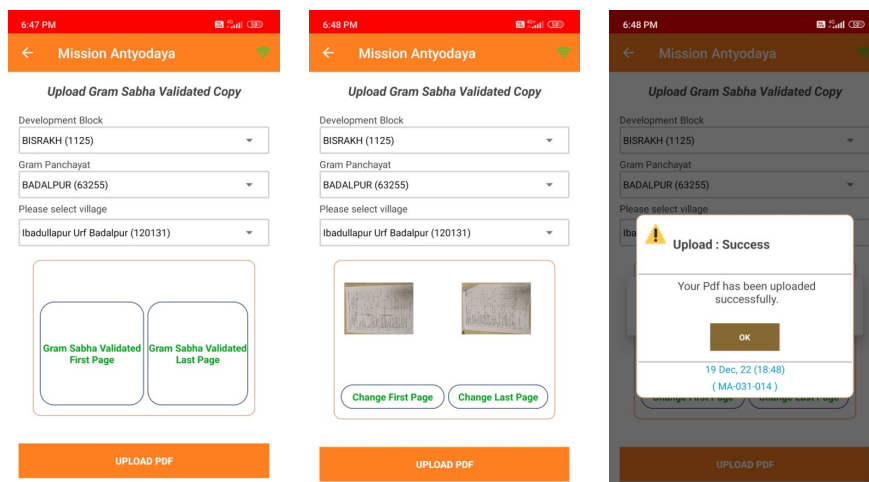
6:47 PM

Mission Antyodaya

Upload Gram Sabha Validated Copy

Development Block
BISRAKH (1125)

Gram Panchayat
BADALPUR (63255)

Please select village
Ibadullapur Urf Badalpur (120131)

Gram Sabha Validated First Page

Gram Sabha Validated Last Page

UPLOAD PDF

6:48 PM

Mission Antyodaya

Upload Gram Sabha Validated Copy

Development Block
BISRAKH (1125)

Gram Panchayat
BADALPUR (63255)

Please select village
Ibadullapur Urf Badalpur (120131)

Change First Page

Change Last Page

UPLOAD PDF

6:48 PM

Mission Antyodaya

Upload Gram Sabha Validated Copy

Development Block
BISRAKH (1125)

Gram Panchayat
BADALPUR (63255)

Please select village
Iba

Upload : Success

Your Pdf has been uploaded successfully.

OK

19 Dec, 22 (18:48)
( MA-031-014 )

Change First Page

Change Last Page

UPLOAD PDF